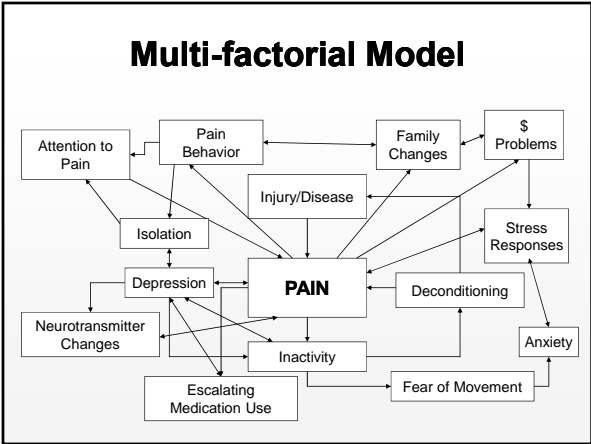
Multi-factorial Model

Attention to Pain

Pain Behavior

Family Changes

$ Problems

Injury/Disease

Stress Responses

Isolation

Depression

PAIN

Deconditioning

Neurotransmitter Changes

Anxiety

Inactivity

Fear of Movement

Escalating Medication Use